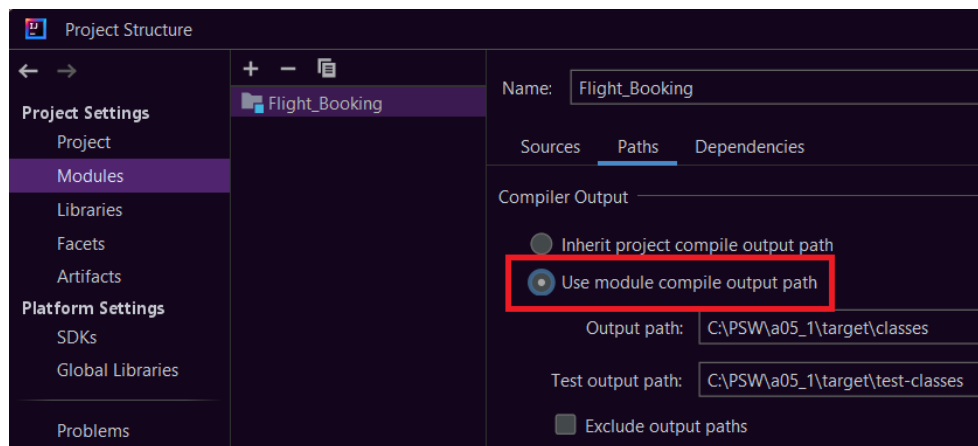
Project Structure

Project Settings
Project
Modules
Libraries
Facets
Artifacts
Platform Settings
SDKs
Global Libraries

Problems

+ −

Flight_Booking

Name: Flight_Booking

Sources Paths Dependencies

Compiler Output

Inherit project compile output path

Use module compile output path

Output path: C:\PSW\a05_1\target\classes

Test output path: C:\PSW\a05_1\target\test-classes

Exclude output paths